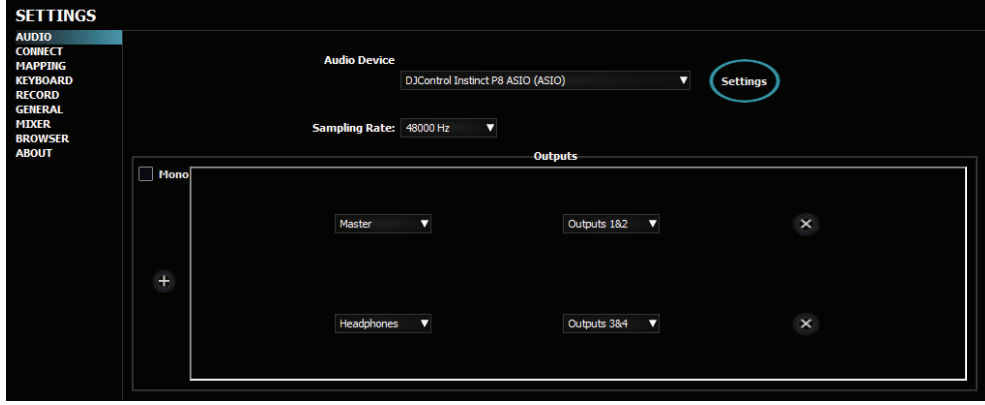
SETTINGS
AUDIO
CONNECT
MAPPING
KEYBOARD
RECORD
GENERAL
MIXER
BROWSER
ABOUT

Audio Device
DJControl Instinct P8 ASIO (ASIO)
Settings

Sampling Rate: 48000 Hz

Outputs
Mono

Master
Outputs 1&2

Headphones
Outputs 3&4